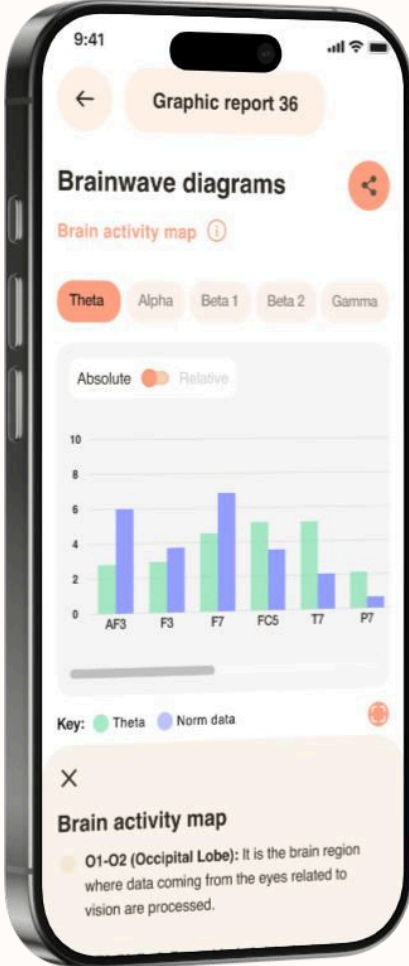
9:41

Graphic report 36

Brainwave diagrams

Brain activity map

Theta Alpha Beta 1 Beta 2 Gamma

Absolute Relative

10
8
6
4
2
0

AF3 F3 F7 FC5 T7 P7

Key: Theta Norm data

×

Brain activity map

O1-O2 (Occipital Lobe): It is the brain region where data coming from the eyes related to vision are processed.